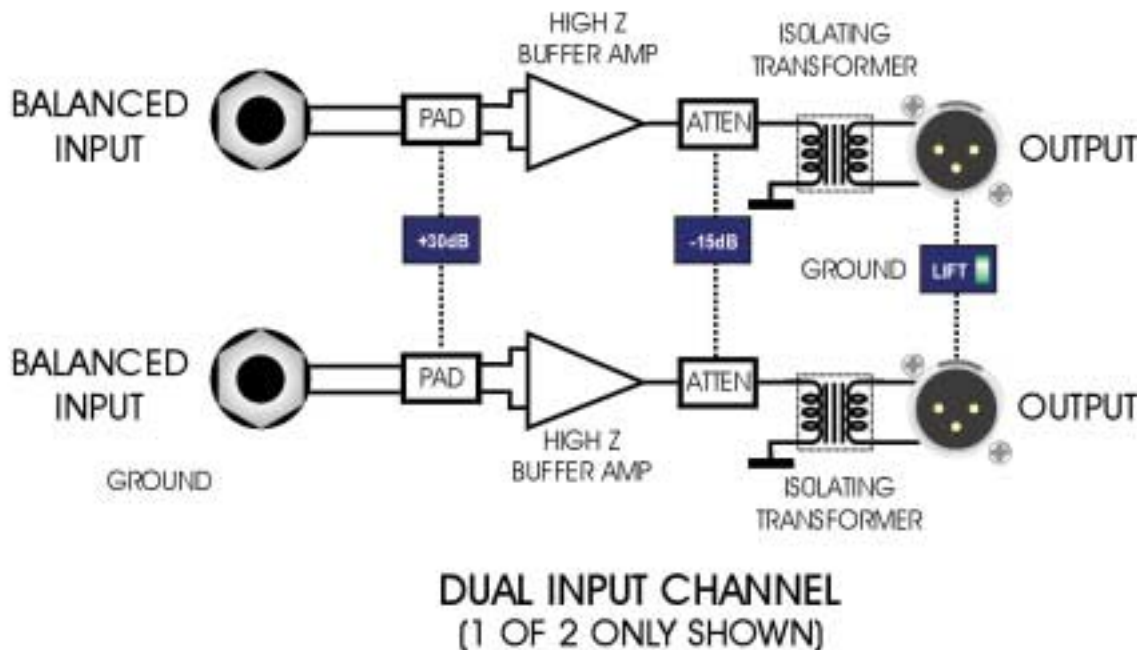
HIGH Z BUFFER AMP

ISOLATING TRANSFORMER

BALANCED INPUT

PAD

ATTEN

OUTPUT

+30dB

-15dB

GROUND

LIFT

BALANCED INPUT

PAD

ATTEN

OUTPUT

HIGH Z BUFFER AMP

GROUND

ISOLATING TRANSFORMER

DUAL INPUT CHANNEL
(1 OF 2 ONLY SHOWN)